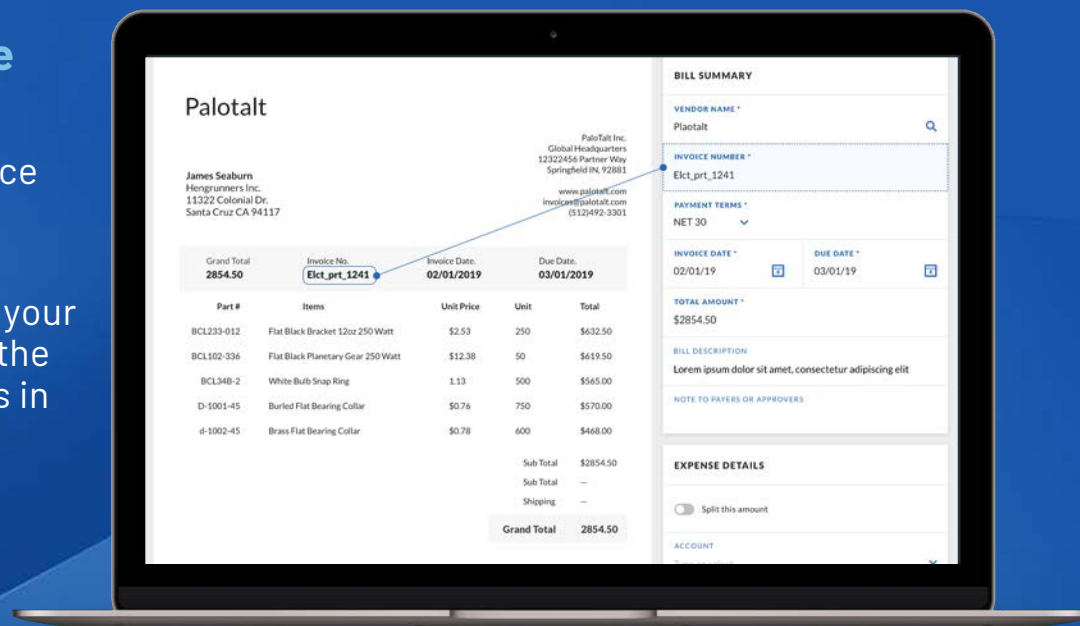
e

ce

your
the
s in

Palotalt

PaloTalt Inc.
Global Headquarters
12322456 Partner Way
Springfield IN, 92881

www.palotalt.com
invoices@palotalt.com
(512)492-3301

James Seaburn
Hengrunners Inc.
11322 Colonial Dr.
Santa Cruz CA 94117

| Grand Total | Invoice No. | Invoice Date. | Due Date. |
|---|---|---|---|
| 2854.50 | Elct_prt_1241 | 02/01/2019 | 03/01/2019 |

| Part # | Items | Unit Price | Unit | Total |
|---|---|---|---|---|
| BCL233-012 | Flat Black Bracket 12oz 250 Watt | $2.53 | 250 | $632.50 |
| BCL102-336 | Flat Black Planetary Gear 250 Watt | $12.38 | 50 | $619.50 |
| BCL348-2 | White Bulb Snap Ring | 1.13 | 500 | $565.00 |
| D-1001-45 | Burled Flat Bearing Collar | $0.76 | 750 | $570.00 |
| d-1002-45 | Brass Flat Bearing Collar | $0.78 | 600 | $468.00 |

Sub Total $2854.50
Sub Total —
Shipping —
Grand Total 2854.50

BILL SUMMARY

VENDOR NAME *
Plaotalt

INVOICE NUMBER *
Elct_prt_1241

PAYMENT TERMS *
NET 30

INVOICE DATE *
02/01/19

DUE DATE *
03/01/19

TOTAL AMOUNT *
$2854.50

BILL DESCRIPTION
Lorem ipsum dolor sit amet, consectetur adipiscing elit

NOTE TO PAYERS OR APPROVERS

EXPENSE DETAILS

Split this amount

ACCOUNT
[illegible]